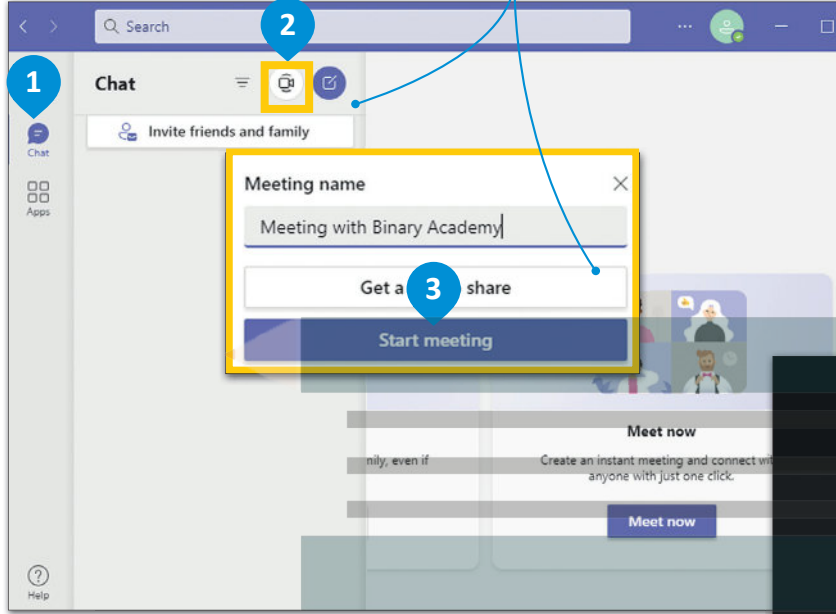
Search

2

1

Chat

Invite friends and family

Chat

Apps

Meeting name

Meeting with Binary Academy

Get a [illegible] share

3

Start meeting

Meet now

mily, even if

Create an instant meeting and connect wit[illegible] anyone with just one click.

Meet now

Help